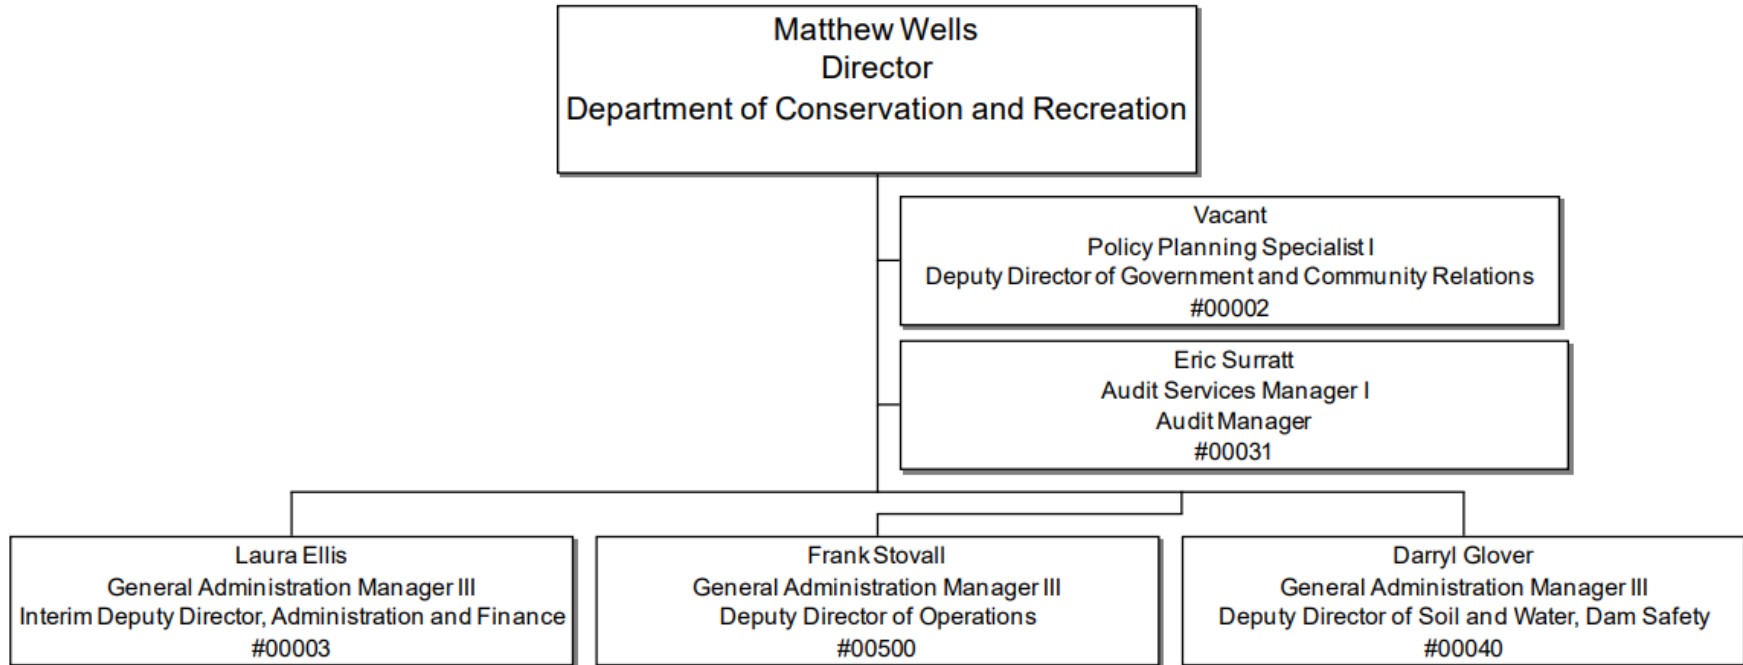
Matthew Wells
Director
Department of Conservation and Recreation

Vacant
Policy Planning Specialist I
Deputy Director of Government and Community Relations
#00002

Eric Surratt
Audit Services Manager I
Audit Manager
#00031

Laura Ellis
General Administration Manager III
Interim Deputy Director, Administration and Finance
#00003

Frank Stovall
General Administration Manager III
Deputy Director of Operations
#00500

Darryl Glover
General Administration Manager III
Deputy Director of Soil and Water, Dam Safety
#00040